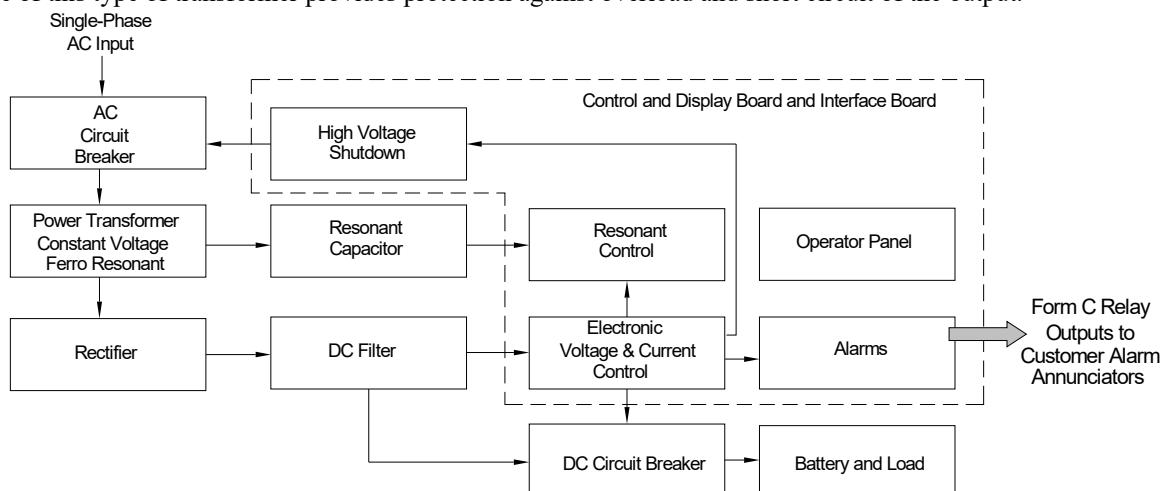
Single-Phase
AC Input

AC
Circuit
Breaker

High Voltage
Shutdown

Control and Display Board and Interface Board

Power Transformer
Constant Voltage
Ferro Resonant

Resonant
Capacitor

Resonant
Control

Operator Panel

Rectifier

DC Filter

Electronic
Voltage & Current
Control

Alarms

Form C Relay
Outputs to
Customer Alarm
Annunciators

DC Circuit Breaker

Battery and Load